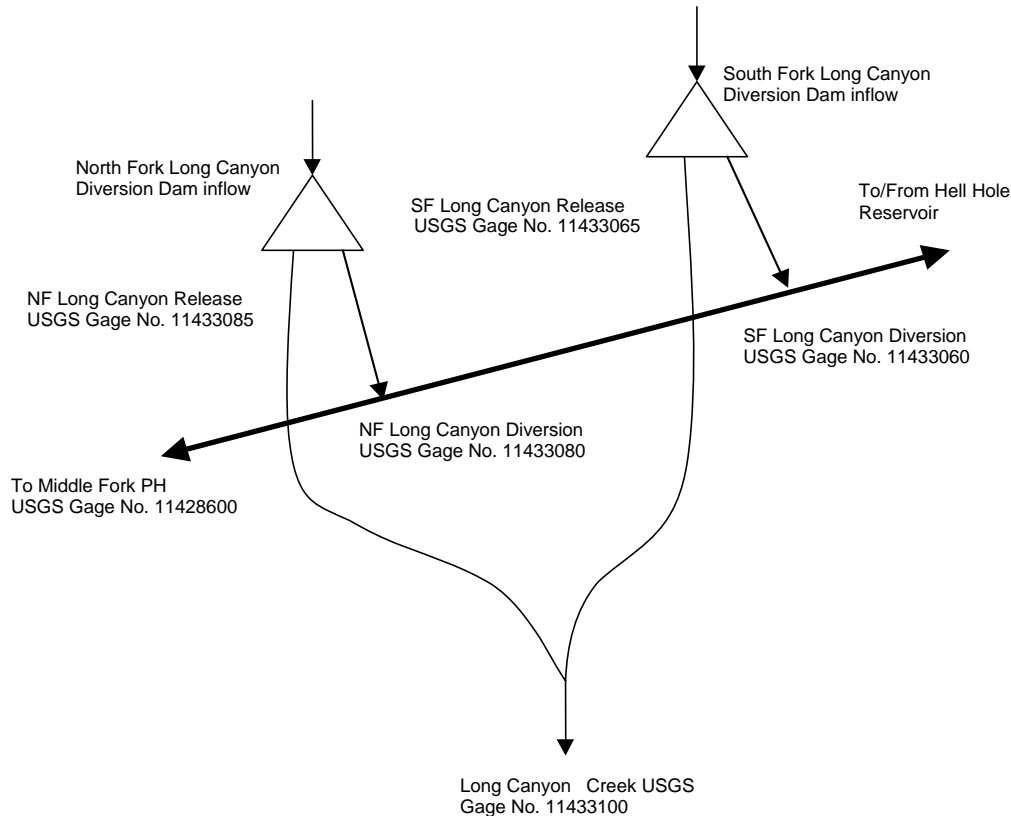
South Fork Long Canyon Diversion Dam inflow

North Fork Long Canyon Diversion Dam inflow

SF Long Canyon Release USGS Gage No. 11433065

To/From Hell Hole Reservoir

NF Long Canyon Release USGS Gage No. 11433085

SF Long Canyon Diversion USGS Gage No. 11433060

NF Long Canyon Diversion USGS Gage No. 11433080

To Middle Fork PH USGS Gage No. 11428600

Long Canyon Creek USGS Gage No. 11433100